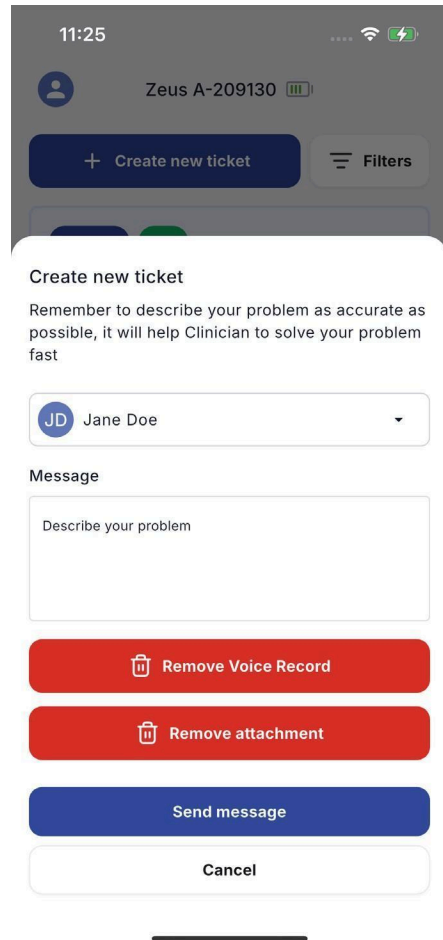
11:25

Zeus A-209130

+ Create new ticket

Filters

Create new ticket

Remember to describe your problem as accurate as possible, it will help Clinician to solve your problem fast

JD Jane Doe

Message

Describe your problem

Remove Voice Record

Remove attachment

Send message

Cancel